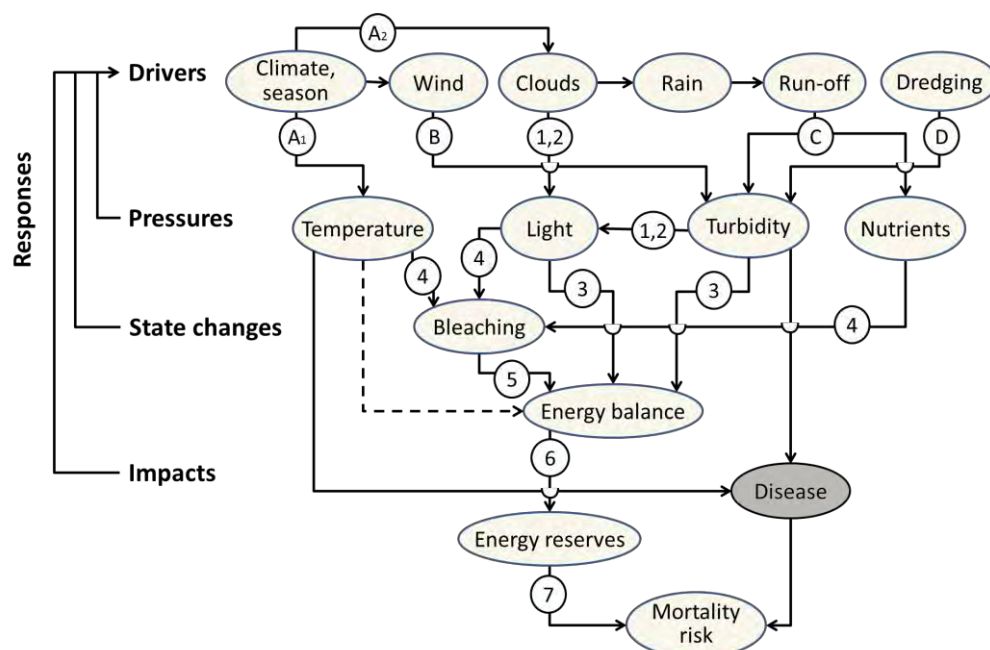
Responses

Drivers

Pressures

State changes

Impacts

A$_2$

Climate, season

Wind

Clouds

Rain

Run-off

Dredging

A$_1$

B

1,2

C

D

Temperature

Light

1,2

Turbidity

Nutrients

4

4

3

3

Bleaching

4

5

Energy balance

6

Disease

Energy reserves

7

Mortality risk